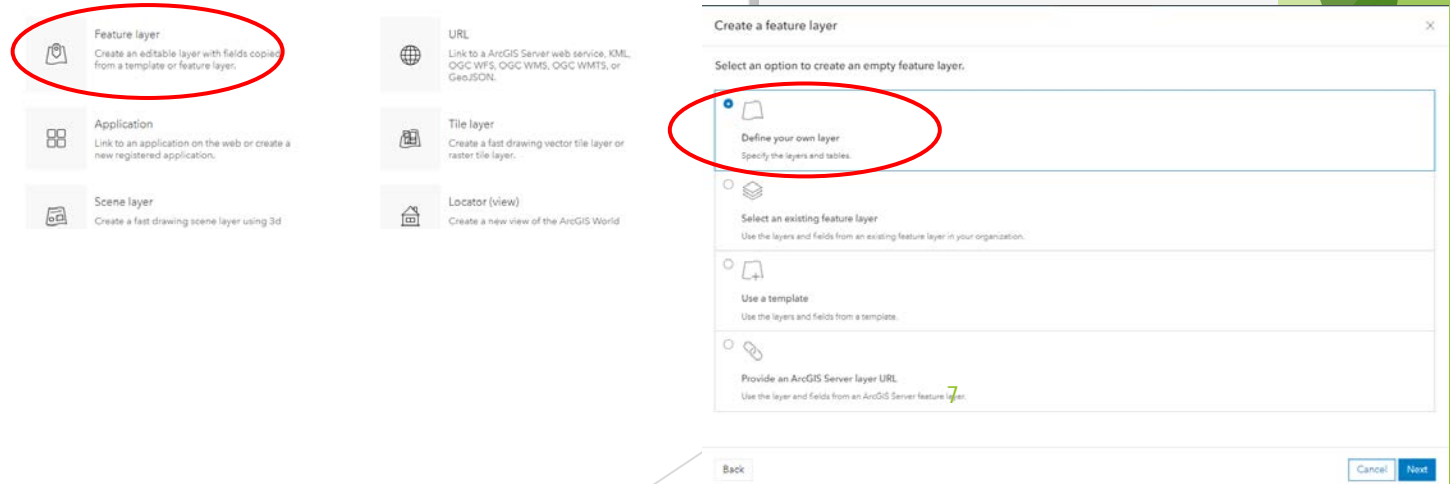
Feature layer
Create an editable layer with fields copied from a template or feature layer.

URL
Link to a ArcGIS Server web service, KML, OGC WFS, OGC WMS, OGC WMTS, or GeoJSON.

Application
Link to an application on the web or create a new registered application.

Tile layer
Create a fast drawing vector tile layer or raster tile layer.

Scene layer
Create a fast drawing scene layer using 3d

Locator (view)
Create a new view of the ArcGIS World

Create a feature layer

×

Select an option to create an empty feature layer.

Define your own layer
Specify the layers and tables.

Select an existing feature layer
Use the layers and fields from an existing feature layer in your organization.

Use a template
Use the layers and fields from a template.

Provide an ArcGIS Server layer URL
Use the layer and fields from an ArcGIS Server feature layer.

7

Back

Cancel Next